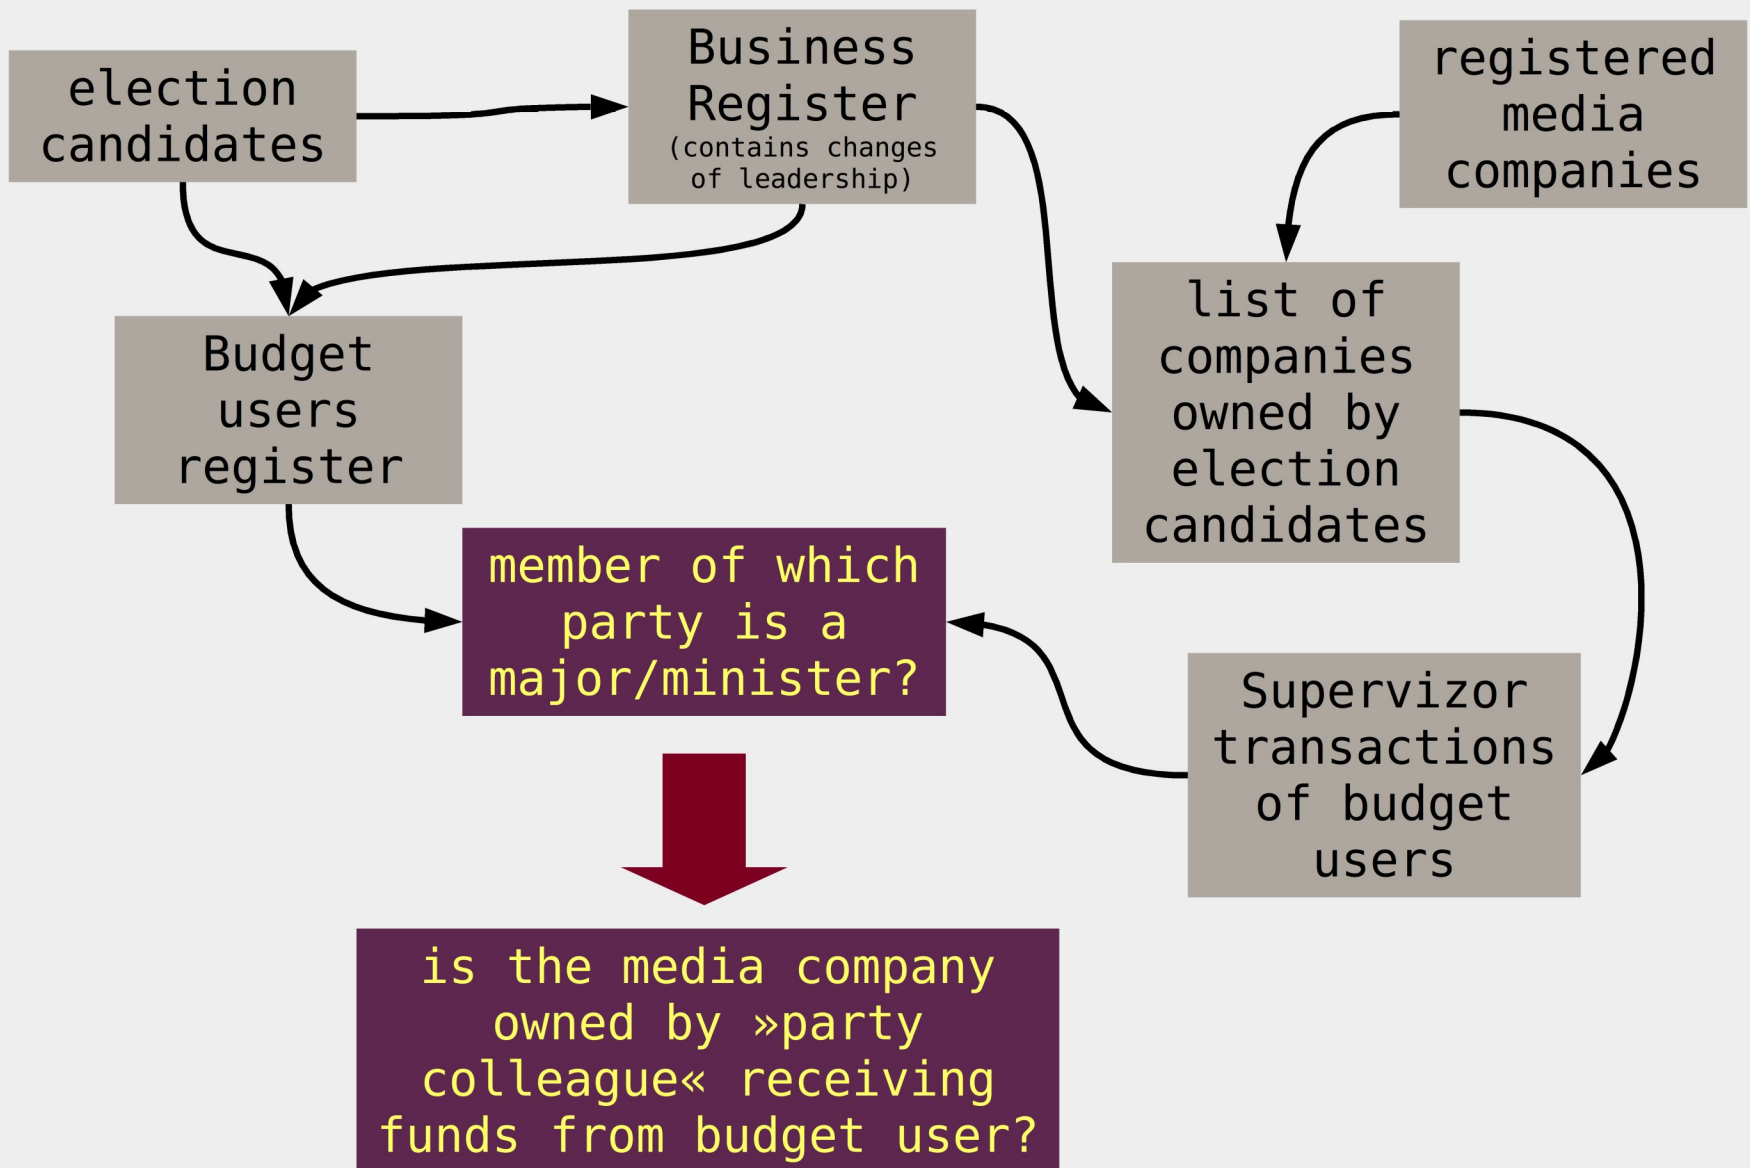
election candidates

Business Register
(contains changes of leadership)

registered media companies

Budget users register

list of companies owned by election candidates

member of which party is a major/minister?

Supervizor transactions of budget users

is the media company owned by »party colleague« receiving funds from budget user?